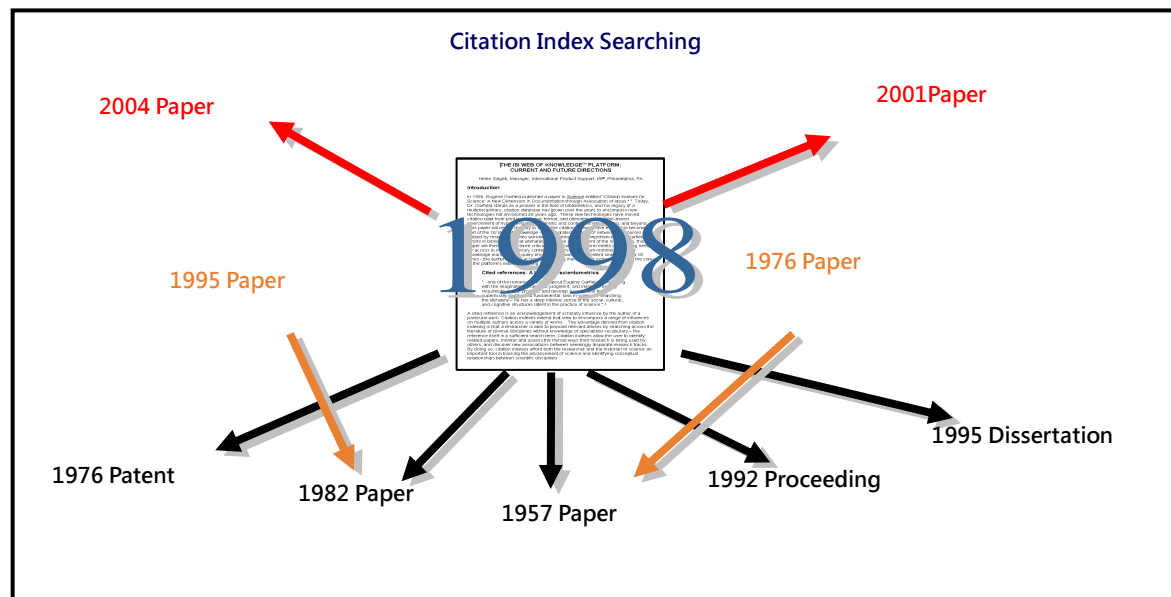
Citation Index Searching

2004 Paper

2001Paper

THE ISI WEB OF KNOWLEDGE℠ PLATFORM: CURRENT AND FUTURE DIRECTIONS

Helen Siegel, Manager, International Product Support, ISI®, Philadelphia, PA

Introduction

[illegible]

Cited references: A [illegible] scientometrics

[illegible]

1998

1995 Paper

1976 Paper

1976 Patent

1982 Paper

1957 Paper

1992 Proceeding

1995 Dissertation